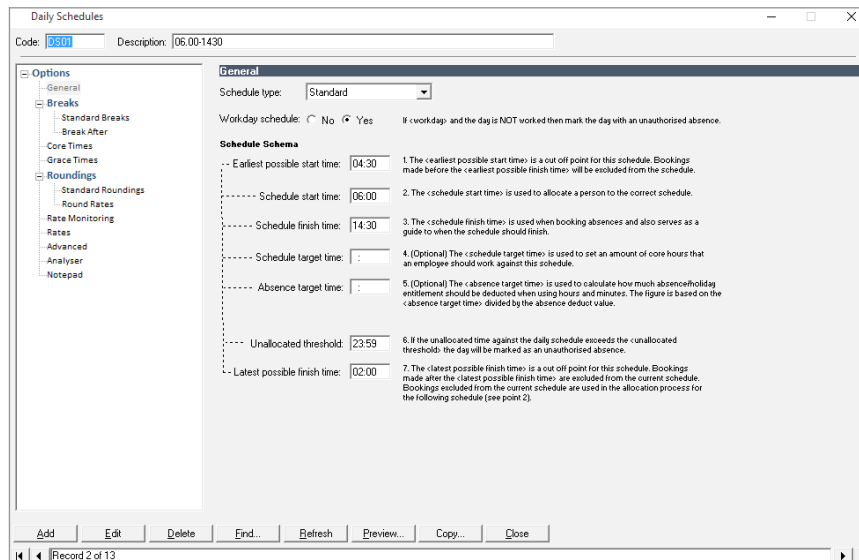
Daily Schedules

Code: DS01 Description: 06.00-1430

Options
General
Breaks
Standard Breaks
Break After
Core Times
Grace Times
Roundings
Standard Roundings
Round Rates
Rate Monitoring
Rates
Advanced
Analyser
Notepad

General

Schedule type: Standard

Workday schedule: No Yes

If <workday> and the day is NOT worked then mark the day with an unauthorised absence.

Schedule Schema

Earliest possible start time: 04:30

1. The <earliest possible start time> is a cut off point for this schedule. Bookings made before the <earliest possible finish time> will be excluded from the schedule.

Schedule start time: 06:00

2. The <schedule start time> is used to allocate a person to the correct schedule.

Schedule finish time: 14:30

3. The <schedule finish time> is used when booking absences and also serves as a guide to when the schedule should finish.

Schedule target time: :

4. (Optional) The <schedule target time> is used to set an amount of core hours that an employee should work against this schedule.

Absence target time: :

5. (Optional) The <absence target time> is used to calculate how much absence/holiday entitlement should be deducted when using hours and minutes. The figure is based on the <absence target time> divided by the absence deduct value.

Unallocated threshold: 23:59

6. If the unallocated time against the daily schedule exceeds the <unallocated threshold> the day will be marked as an unauthorised absence.

Latest possible finish time: 02:00

7. The <latest possible finish time> is a cut off point for this schedule. Bookings made after the <latest possible finish time> are excluded from the current schedule. Bookings excluded from the current schedule are used in the allocation process for the following schedule (see point 2).

Add Edit Delete Find... Refresh Preview... Copy... Close

Record 2 of 13